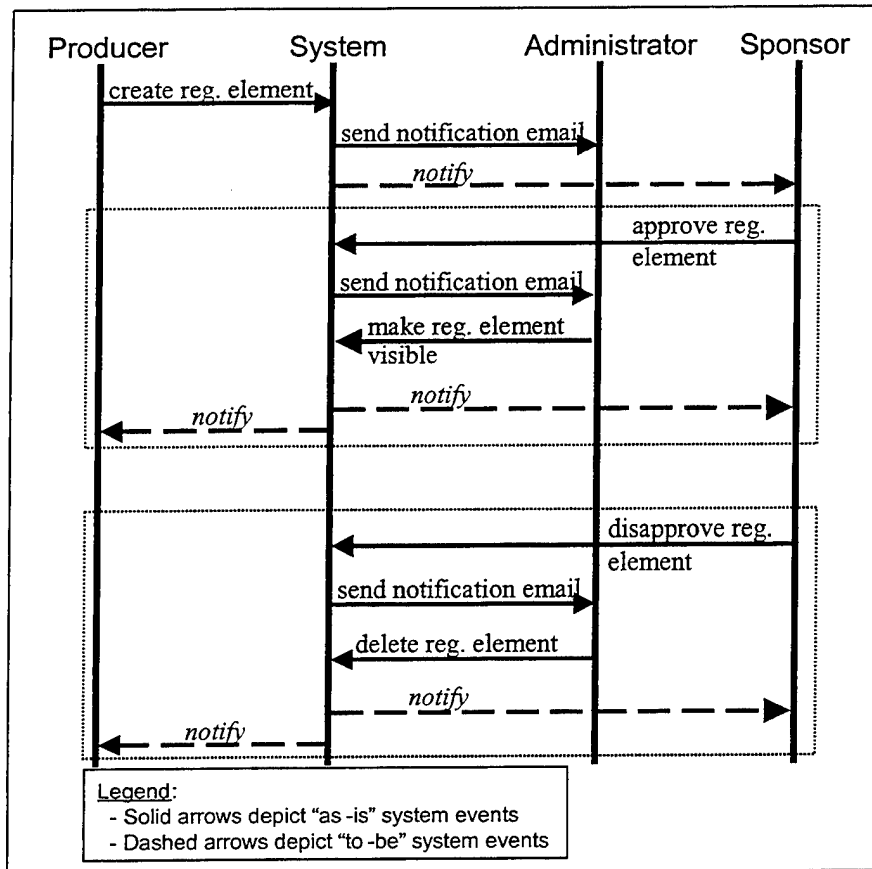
Producer System Administrator Sponsor

create reg. element

send notification email

notify

approve reg. element

send notification email

make reg. element visible

notify

notify

disapprove reg. element

send notification email

delete reg. element

notify

notify

Legend:
- Solid arrows depict "as -is" system events
- Dashed arrows depict "to -be" system events